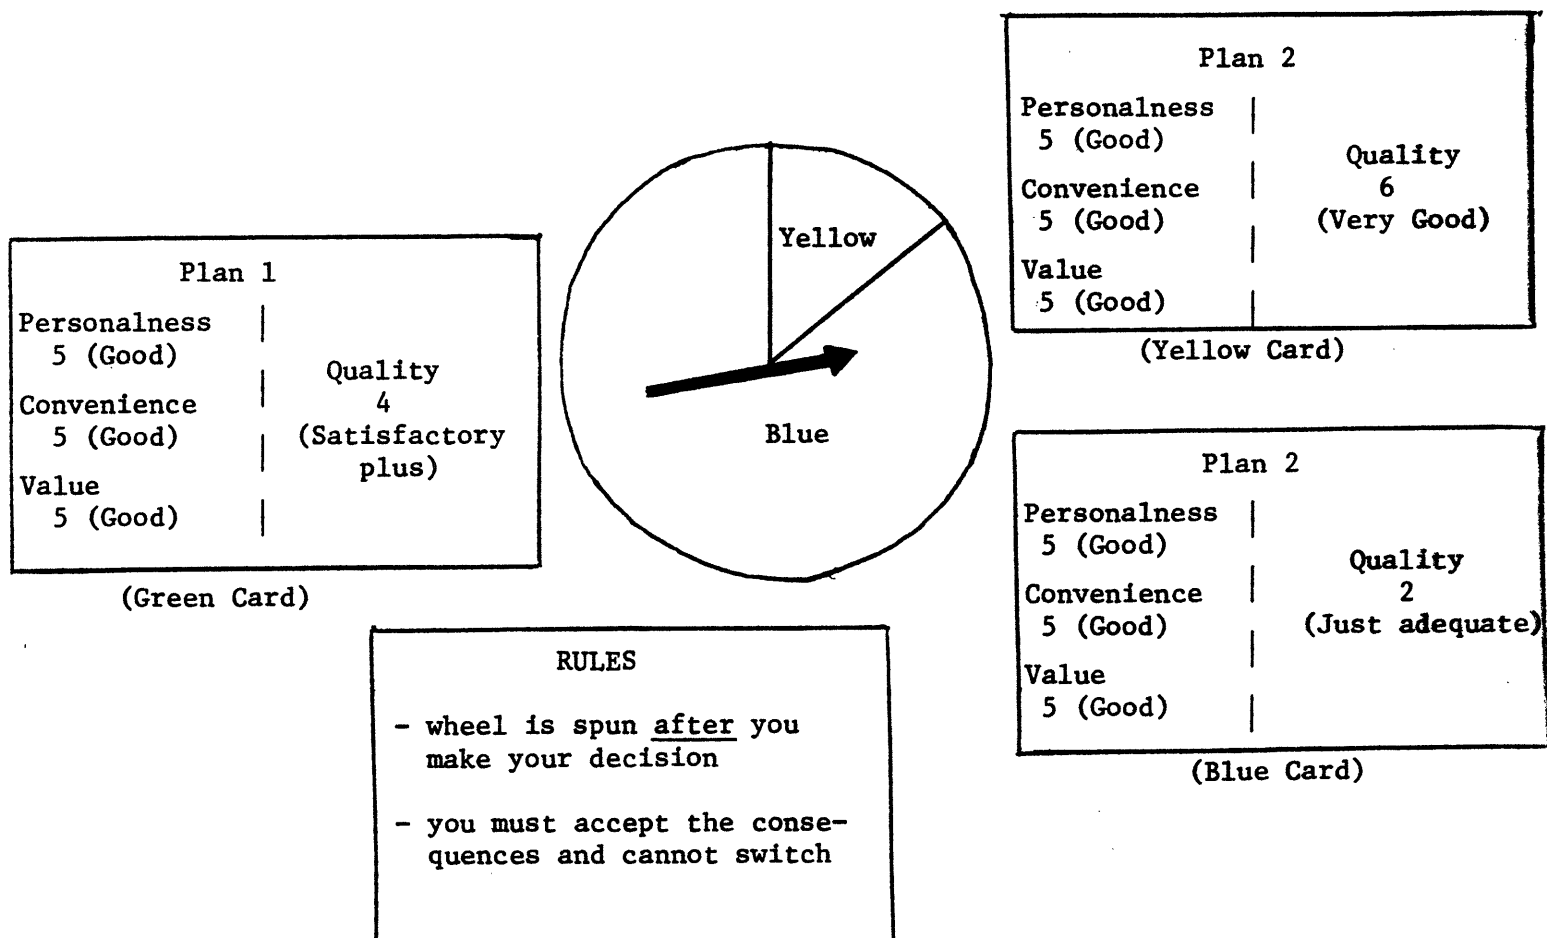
Plan 2
Personalness
5 (Good)
Convenience
5 (Good)
Value
5 (Good)
Quality
6
(Very Good)
(Yellow Card)

Plan 1
Personalness
5 (Good)
Convenience
5 (Good)
Value
5 (Good)
Quality
4
(Satisfactory plus)
(Green Card)

Yellow
Blue

Plan 2
Personalness
5 (Good)
Convenience
5 (Good)
Value
5 (Good)
Quality
2
(Just adequate)
(Blue Card)

RULES
- wheel is spun after you make your decision
- you must accept the consequences and cannot switch